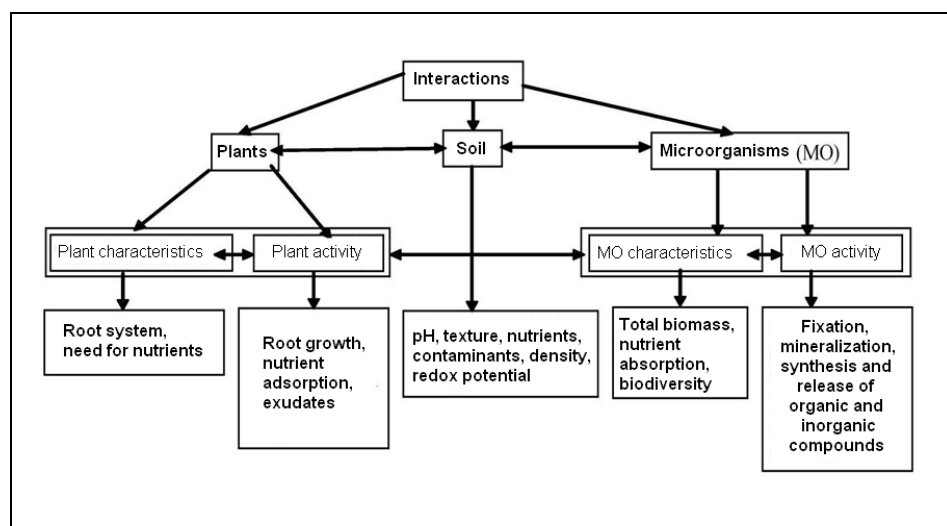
Interactions

Plants

Soil

Microorganisms (MO)

Plant characteristics

Plant activity

MO characteristics

MO activity

Root system, need for nutrients

Root growth, nutrient adsorption, exudates

pH, texture, nutrients, contaminants, density, redox potential

Total biomass, nutrient absorption, biodiversity

Fixation, mineralization, synthesis and release of organic and inorganic compounds